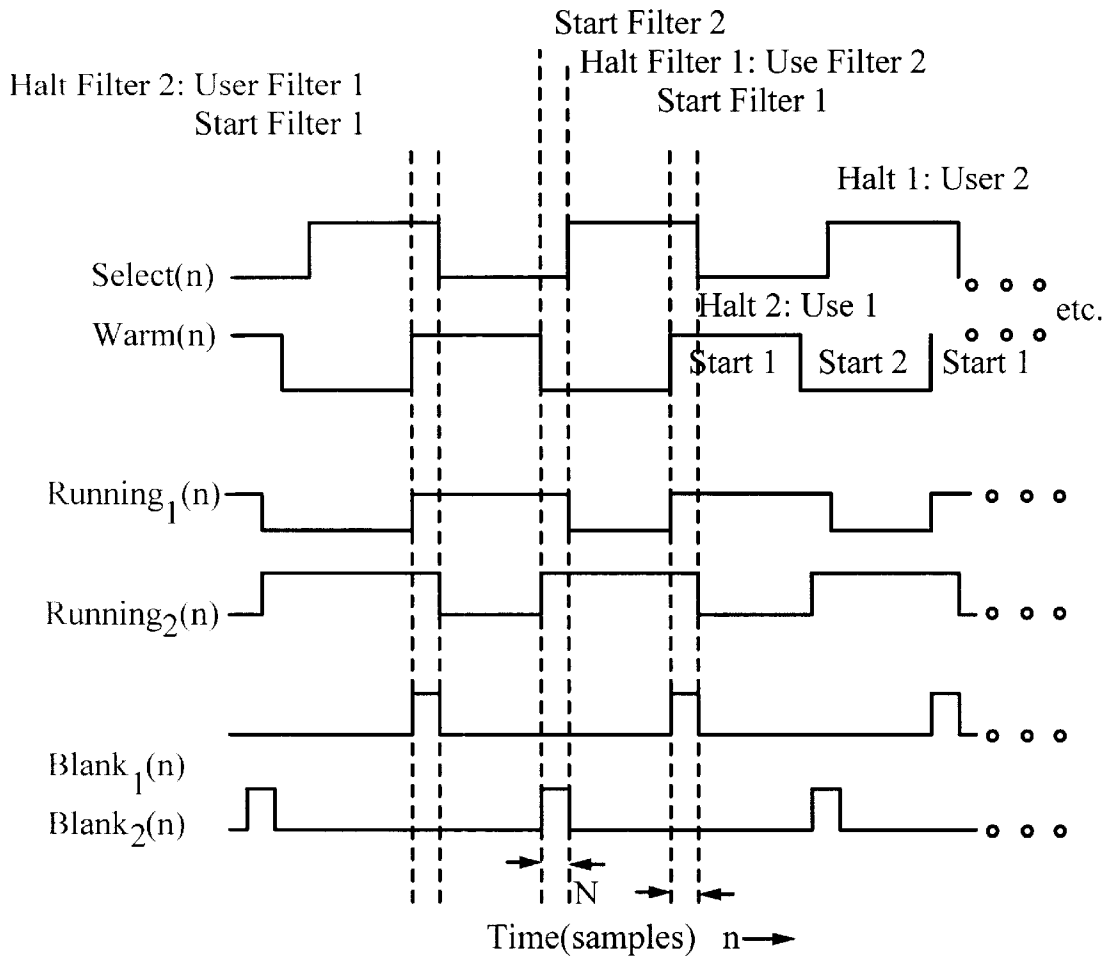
Start Filter 2
Halt Filter 2: User Filter 1
Start Filter 1
Halt Filter 1: Use Filter 2
Start Filter 1
Halt 1: User 2
Select(n)
Halt 2: Use 1
Warm(n)
etc.
Start 1
Start 2
Start 1
$Running_1(n)$
$Running_2(n)$
$Blank_1(n)$
$Blank_2(n)$
N
Time(samples) n